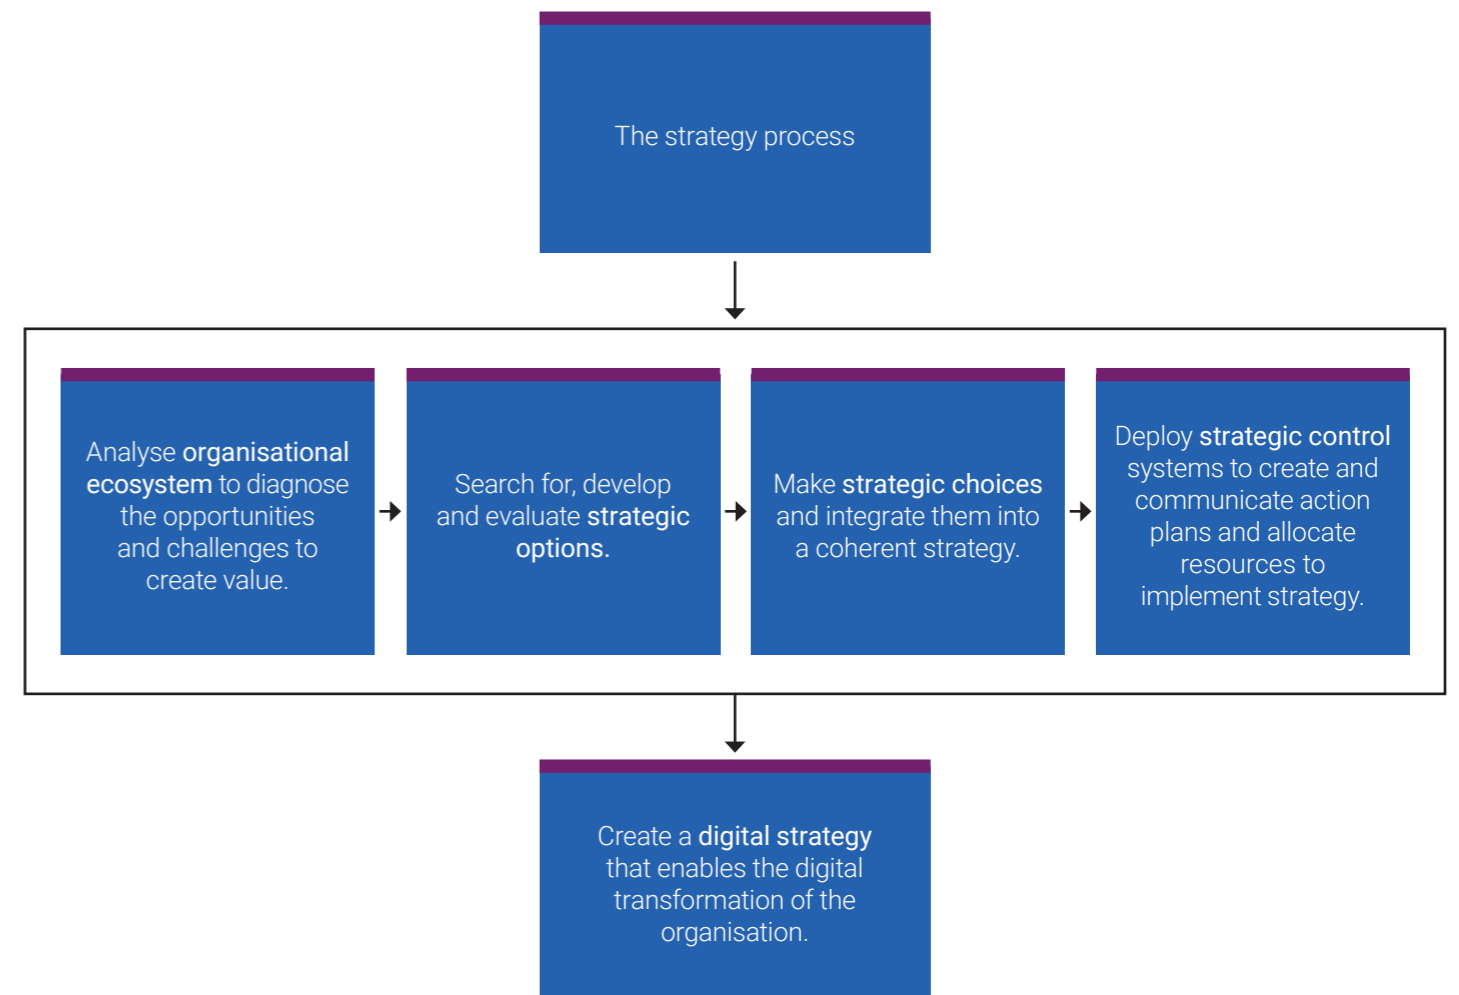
The strategy process

Analyse organisational ecosystem to diagnose the opportunities and challenges to create value.

Search for, develop and evaluate strategic options.

Make strategic choices and integrate them into a coherent strategy.

Deploy strategic control systems to create and communicate action plans and allocate resources to implement strategy.

Create a digital strategy that enables the digital transformation of the organisation.